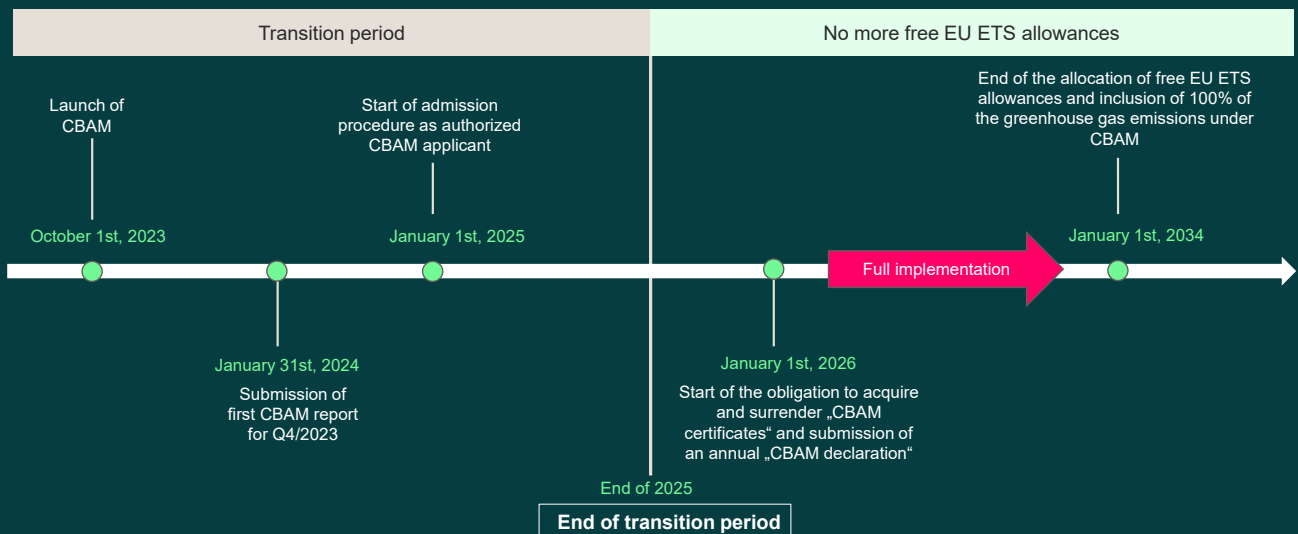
Transition period

No more free EU ETS allowances

Launch of CBAM

October 1st, 2023

January 31st, 2024

Submission of first CBAM report for Q4/2023

Start of admission procedure as authorized CBAM applicant

January 1st, 2025

End of 2025

End of transition period

January 1st, 2026

Start of the obligation to acquire and surrender „CBAM certificates“ and submission of an annual „CBAM declaration“

Full implementation

End of the allocation of free EU ETS allowances and inclusion of 100% of the greenhouse gas emissions under CBAM

January 1st, 2034